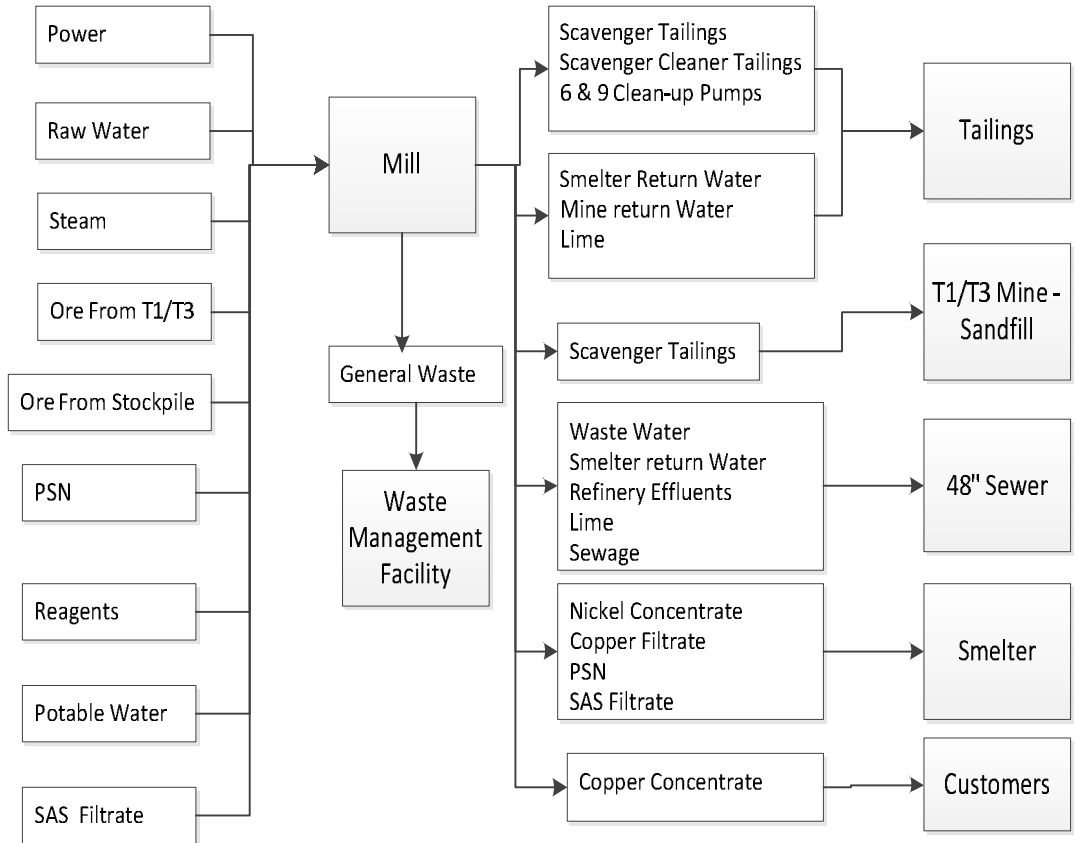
Power

Raw Water

Steam

Ore From T1/T3

Ore From Stockpile

PSN

Reagents

Potable Water

SAS Filtrate

Mill

General Waste

Waste Management Facility

Scavenger Tailings
Scavenger Cleaner Tailings
6 & 9 Clean-up Pumps

Smelter Return Water
Mine return Water
Lime

Tailings

Scavenger Tailings

T1/T3 Mine - Sandfill

Waste Water
Smelter return Water
Refinery Effluents
Lime
Sewage

48" Sewer

Nickel Concentrate
Copper Filtrate
PSN
SAS Filtrate

Smelter

Copper Concentrate

Customers